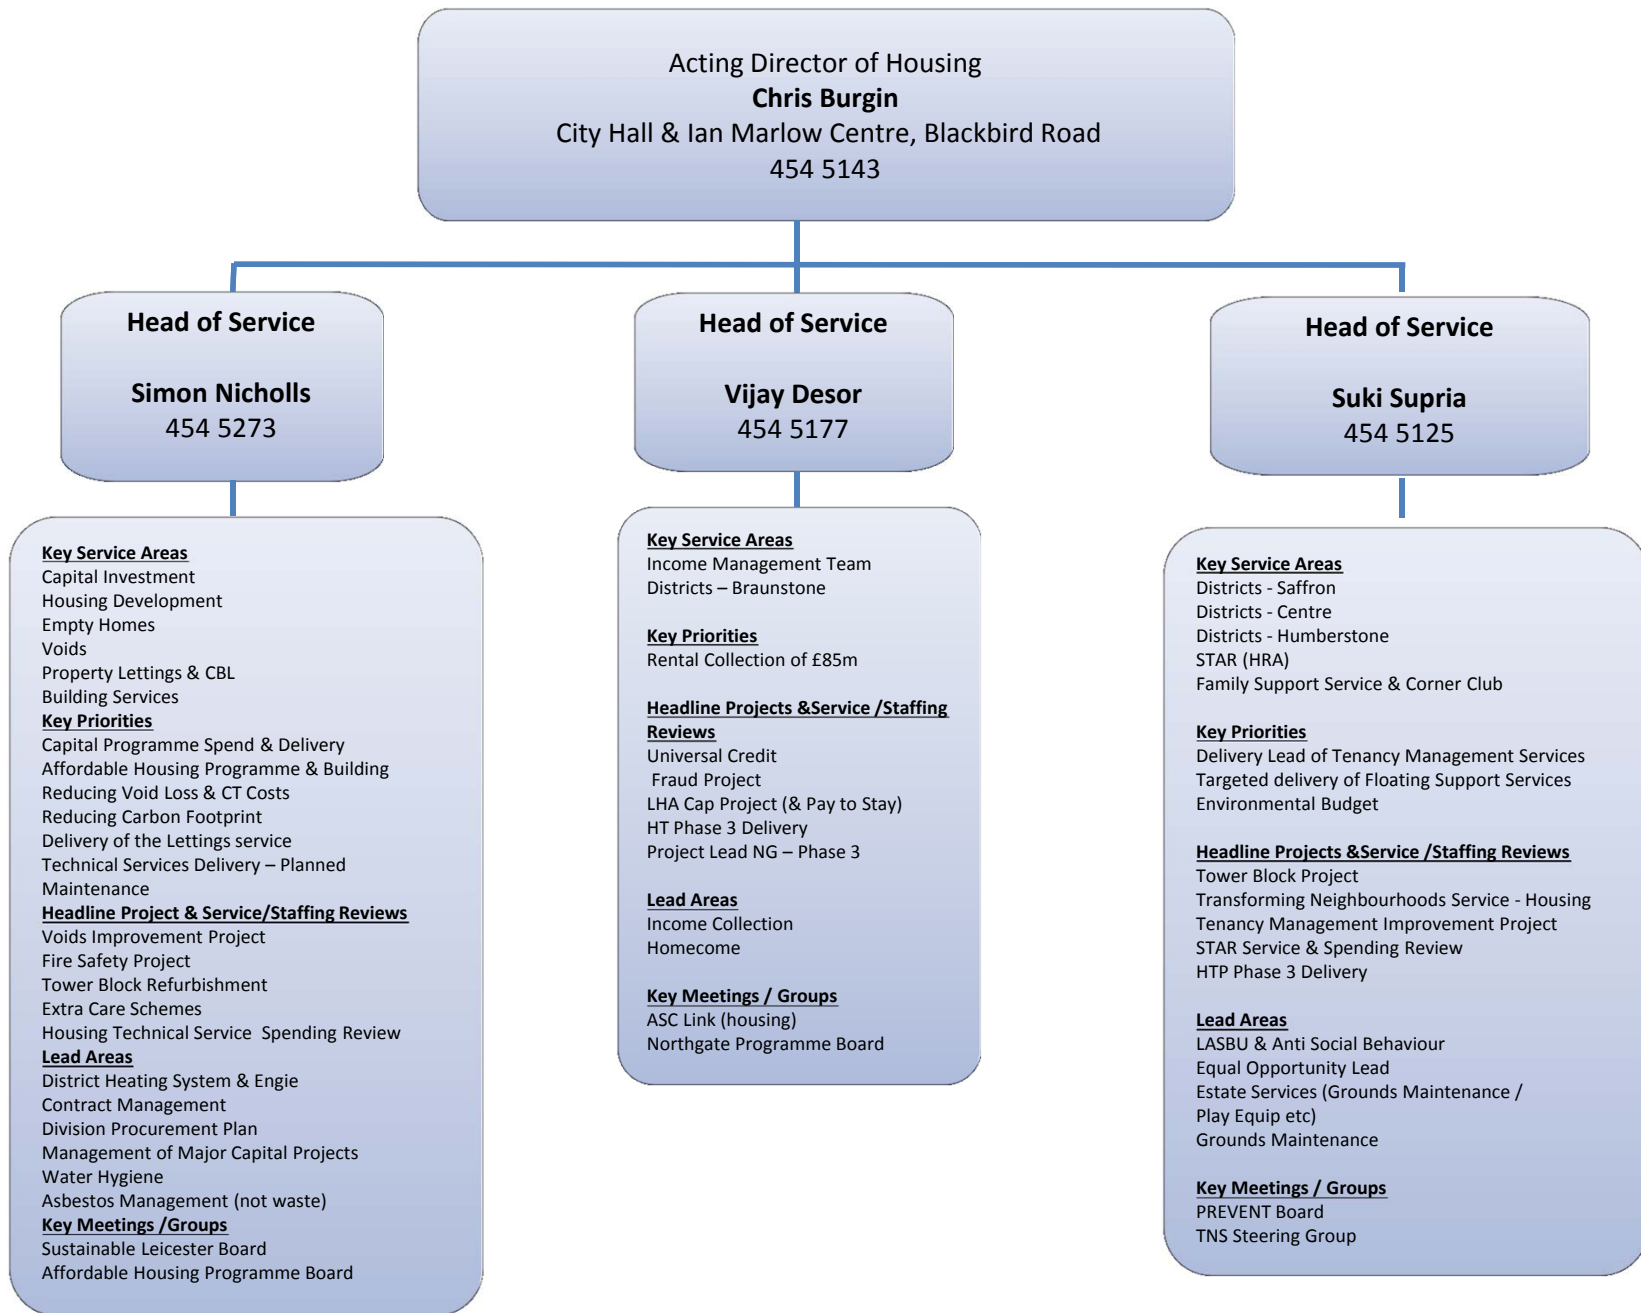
Acting Director of Housing
**Chris Burgin**
City Hall & Ian Marlow Centre, Blackbird Road
454 5143

**Head of Service**

**Simon Nicholls**
454 5273

**Key Service Areas**
Capital Investment
Housing Development
Empty Homes
Voids
Property Lettings & CBL
Building Services
**Key Priorities**
Capital Programme Spend & Delivery
Affordable Housing Programme & Building
Reducing Void Loss & CT Costs
Reducing Carbon Footprint
Delivery of the Lettings service
Technical Services Delivery – Planned Maintenance
**Headline Project & Service/Staffing Reviews**
Voids Improvement Project
Fire Safety Project
Tower Block Refurbishment
Extra Care Schemes
Housing Technical Service Spending Review
**Lead Areas**
District Heating System & Engie
Contract Management
Division Procurement Plan
Management of Major Capital Projects
Water Hygiene
Asbestos Management (not waste)
**Key Meetings /Groups**
Sustainable Leicester Board
Affordable Housing Programme Board

**Head of Service**

**Vijay Desor**
454 5177

**Key Service Areas**
Income Management Team
Districts – Braunstone

**Key Priorities**
Rental Collection of £85m

**Headline Projects &Service /Staffing Reviews**
Universal Credit
Fraud Project
LHA Cap Project (& Pay to Stay)
HT Phase 3 Delivery
Project Lead NG – Phase 3

**Lead Areas**
Income Collection
Homecome

**Key Meetings / Groups**
ASC Link (housing)
Northgate Programme Board

**Head of Service**

**Suki Supria**
454 5125

**Key Service Areas**
Districts - Saffron
Districts - Centre
Districts - Humberstone
STAR (HRA)
Family Support Service & Corner Club

**Key Priorities**
Delivery Lead of Tenancy Management Services
Targeted delivery of Floating Support Services
Environmental Budget

**Headline Projects &Service /Staffing Reviews**
Tower Block Project
Transforming Neighbourhoods Service - Housing
Tenancy Management Improvement Project
STAR Service & Spending Review
HTP Phase 3 Delivery

**Lead Areas**
LASBU & Anti Social Behaviour
Equal Opportunity Lead
Estate Services (Grounds Maintenance / Play Equip etc)
Grounds Maintenance

**Key Meetings / Groups**
PREVENT Board
TNS Steering Group